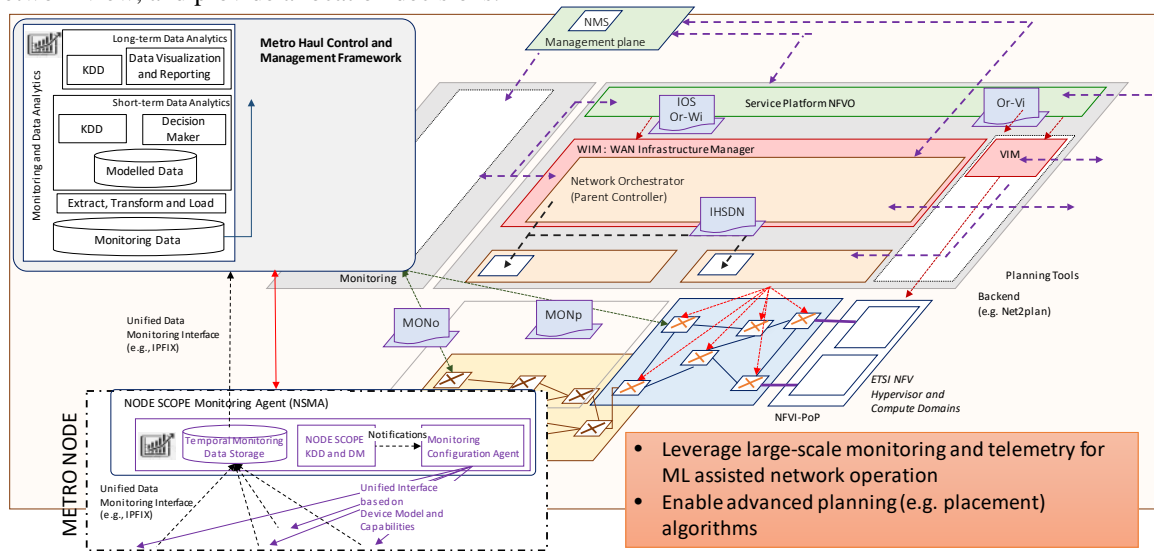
Long-term Data Analytics
KDD
Data Visualization and Reporting
Short-term Data Analytics
KDD
Decision Maker
Modelled Data
Extract, Transform and Load
Monitoring Data
Monitoring and Data Analytics

Metro Haul Control and Management Framework

NMS
Management plane

Service Platform NFVO
IOS Or-Wi
Or-Vi
WIM: WAN Infrastructure Manager
VIM
Network Orchestrator (Parent Controller)
IHSDN

Monitoring

Planning Tools
Backend (e.g. Net2plan)

Unified Data Monitoring Interface (e.g., IPFIX)

MONo
MONp

ETSI NFV Hypervisor and Compute Domains
NFVI-PoP

METRO NODE
NODE SCOPE Monitoring Agent (NSMA)
Temporal Monitoring Data Storage
NODE SCOPE KDD and DM
Notifications
Monitoring Configuration Agent

Unified Data Monitoring Interface (e.g., IPFIX)
Unified Interface based on Device Model and Capabilities

• Leverage large-scale monitoring and telemetry for ML assisted network operation
• Enable advanced planning (e.g. placement) algorithms